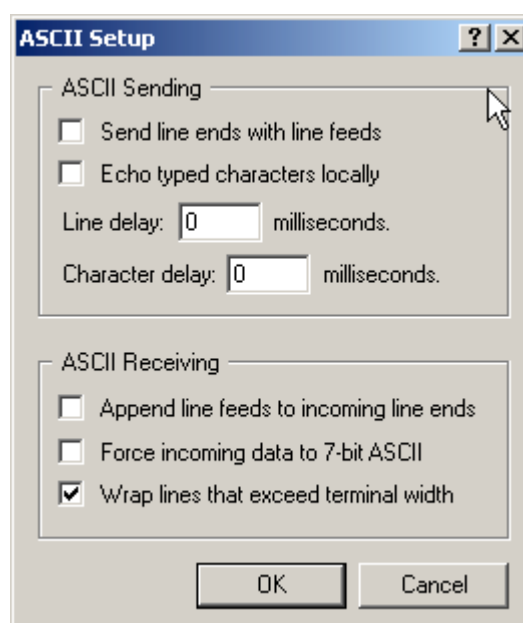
ASCII Setup

?

X

ASCII Sending

Send line ends with line feeds

Echo typed characters locally

Line delay: 0 milliseconds.

Character delay: 0 milliseconds.

ASCII Receiving

Append line feeds to incoming line ends

Force incoming data to 7-bit ASCII

Wrap lines that exceed terminal width

OK

Cancel